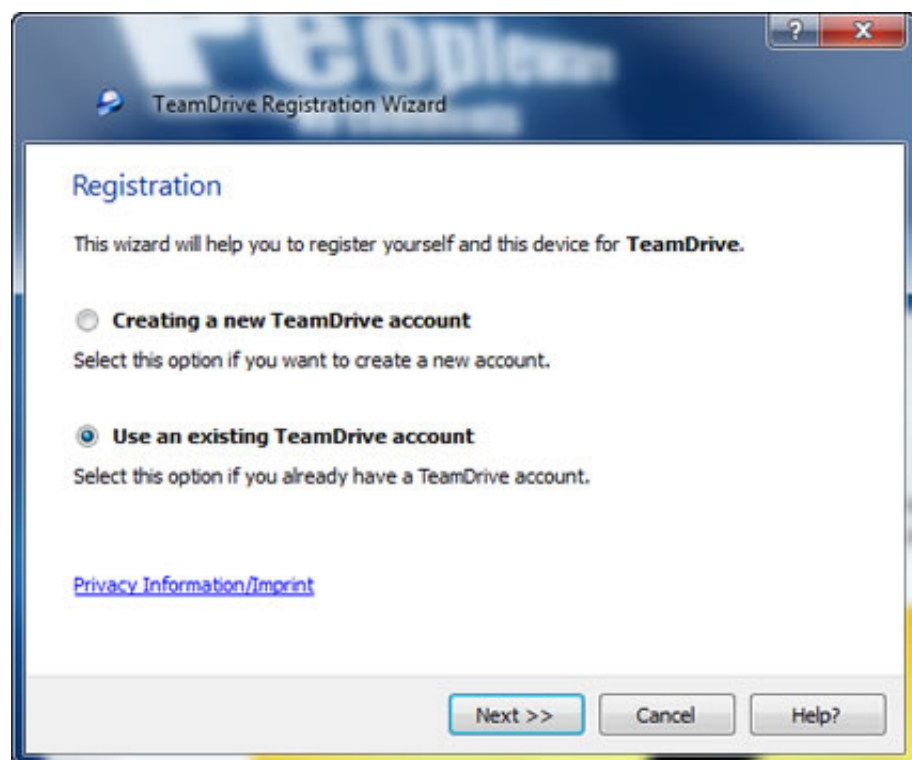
TeamDrive Registration Wizard

?
X

Registration

This wizard will help you to register yourself and this device for **TeamDrive.**

**Creating a new TeamDrive account**

Select this option if you want to create a new account.

**Use an existing TeamDrive account**

Select this option if you already have a TeamDrive account.

Privacy Information/Imprint

Next >>
Cancel
Help?